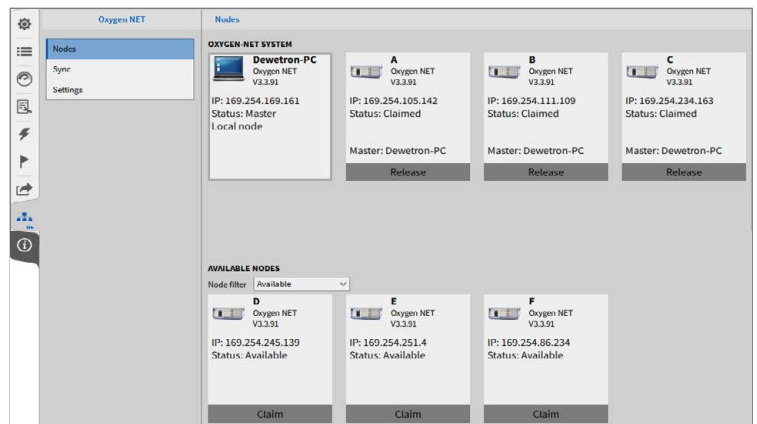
Oxygen NET

Nodes

Nodes
Sync
Settings

OXYGEN-NET SYSTEM

Dewetron-PC
Oxygen NET
V3.3.91
IP: 169.254.169.161
Status: Master
Local node

A
Oxygen NET
V3.3.91
IP: 169.254.105.142
Status: Claimed
Master: Dewetron-PC
Release

B
Oxygen NET
V3.3.91
IP: 169.254.111.109
Status: Claimed
Master: Dewetron-PC
Release

C
Oxygen NET
V3.3.91
IP: 169.254.234.163
Status: Claimed
Master: Dewetron-PC
Release

AVAILABLE NODES
Node filter Available

D
Oxygen NET
V3.3.91
IP: 169.254.245.139
Status: Available
Claim

E
Oxygen NET
V3.3.91
IP: 169.254.251.4
Status: Available
Claim

F
Oxygen NET
V3.3.91
IP: 169.254.86.234
Status: Available
Claim